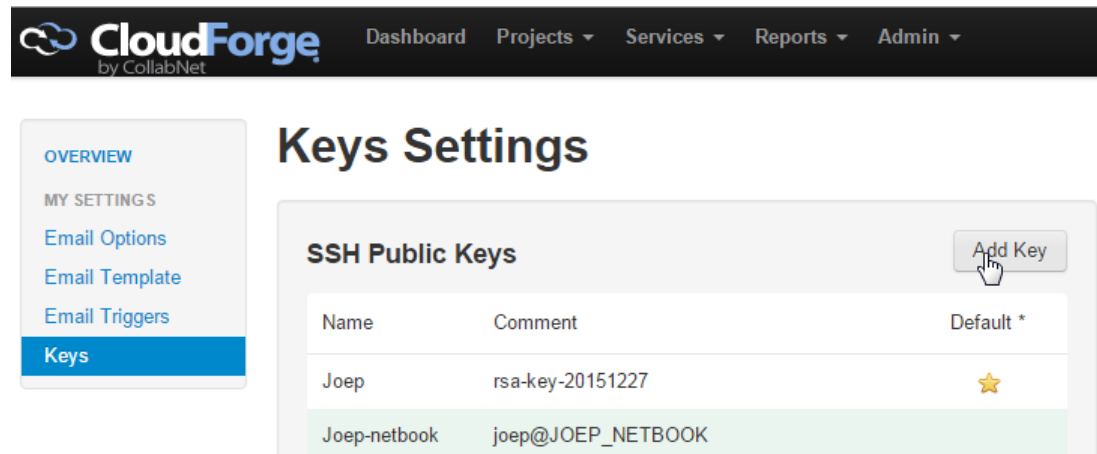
CloudForge by CollabNet

Dashboard Projects Services Reports Admin

OVERVIEW
MY SETTINGS
Email Options
Email Template
Email Triggers
Keys

Keys Settings

SSH Public Keys

Add Key

| Name | Comment | Default * |
|---|---|---|
| Joep | rsa-key-20151227 | |
| Joep-netbook | joep@JOEP_NETBOOK | |